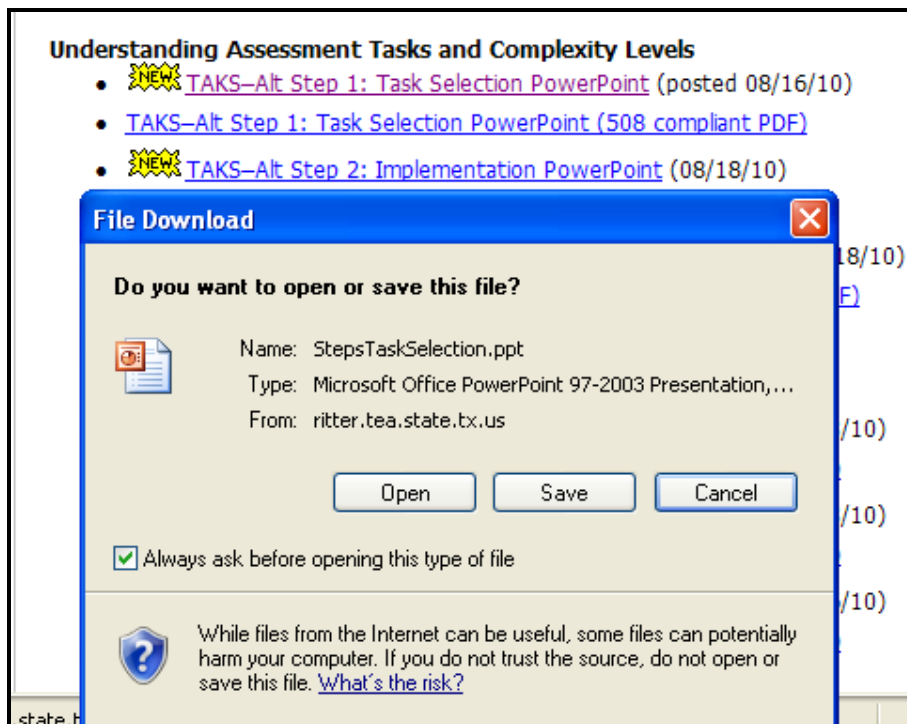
Understanding Assessment Tasks and Complexity Levels

- NEW TAKS–Alt Step 1: Task Selection PowerPoint (posted 08/16/10)
- TAKS–Alt Step 1: Task Selection PowerPoint (508 compliant PDF)
- NEW TAKS–Alt Step 2: Implementation PowerPoint (08/18/10)

18/10)
F)
/10)
/10)
/10)

File Download

Do you want to open or save this file?

Name: StepsTaskSelection.ppt
Type: Microsoft Office PowerPoint 97-2003 Presentation,...
From: ritter.tea.state.tx.us

Open Save Cancel

Always ask before opening this type of file

While files from the Internet can be useful, some files can potentially harm your computer. If you do not trust the source, do not open or save this file. What's the risk?

state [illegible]